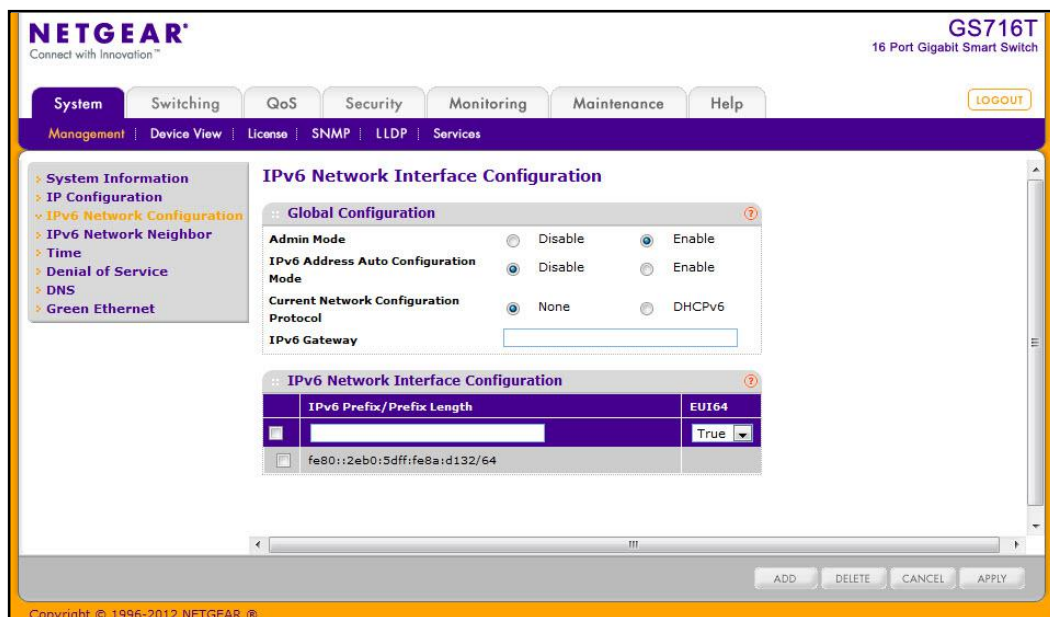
NETGEAR®
Connect with Innovation™

GS716T
16 Port Gigabit Smart Switch

System | Switching | QoS | Security | Monitoring | Maintenance | Help

LOGOUT

Management | Device View | License | SNMP | LLDP | Services

System Information
IP Configuration
IPv6 Network Configuration
IPv6 Network Neighbor
Time
Denial of Service
DNS
Green Ethernet

IPv6 Network Interface Configuration

Global Configuration

Admin Mode — Disable — Enable
IPv6 Address Auto Configuration Mode — Disable — Enable
Current Network Configuration Protocol — None — DHCPv6
IPv6 Gateway

IPv6 Network Interface Configuration

| | IPv6 Prefix/Prefix Length | EUI64 |
|---|---|---|
| | | True |
| | fe80::2eb0:5dff:fe8a:d132/64 | |

ADD | DELETE | CANCEL | APPLY

Copyright © 1996-2012 NETGEAR ®